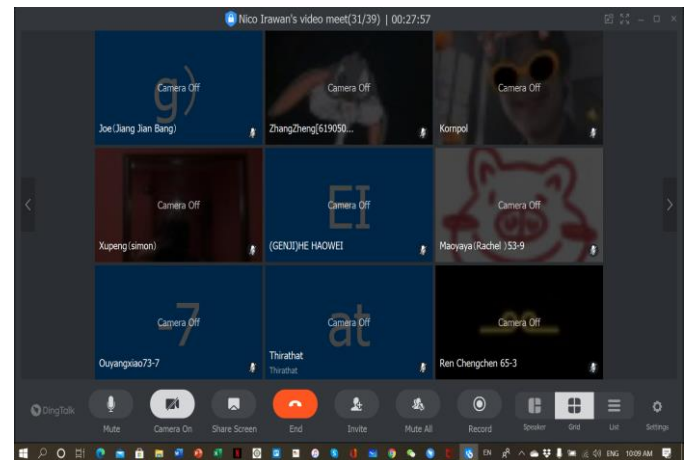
Nico Irawan's video meet(31/39) | 00:27:57

g)
Camera Off
Joe(Jiang Jian Bang)

Camera Off
ZhangZheng[619050...

Camera Off
Kornpol

Camera Off
Xupeng(simon)

EI
Camera Off
(GENJI)HE HAOWEI

Camera Off
Maoyaya(Rachel )53-9

-7
Camera Off
Ouyangxiao73-7

at
Camera Off
Thirathat
Thirathat

Camera Off
Ren Chengchen 65-3

DingTalk
Mute
Camera On
Share Screen
End
Invite
Mute All
Record
Speaker
Grid
List
Settings

EN
ENG 10:09 AM